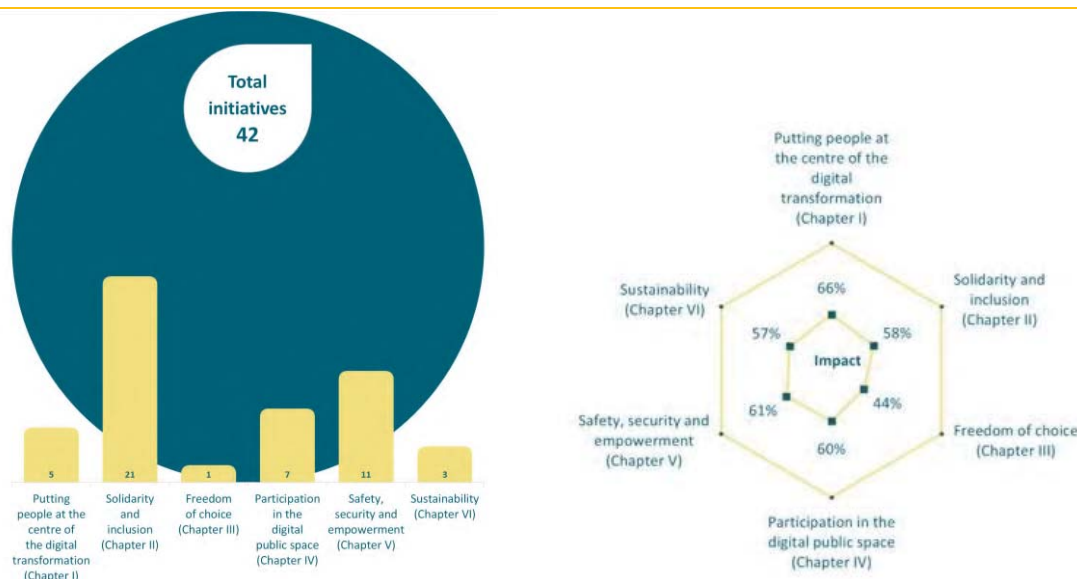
Total initiatives 42

5
21
1
7
11
3

Putting people at the centre of the digital transformation (Chapter I)
Solidarity and inclusion (Chapter II)
Freedom of choice (Chapter III)
Participation in the digital public space (Chapter IV)
Safety, security and empowerment (Chapter V)
Sustainability (Chapter VI)

Putting people at the centre of the digital transformation (Chapter I)
Solidarity and inclusion (Chapter II)
Freedom of choice (Chapter III)
Participation in the digital public space (Chapter IV)
Safety, security and empowerment (Chapter V)
Sustainability (Chapter VI)

66%
58%
44%
60%
61%
57%
Impact